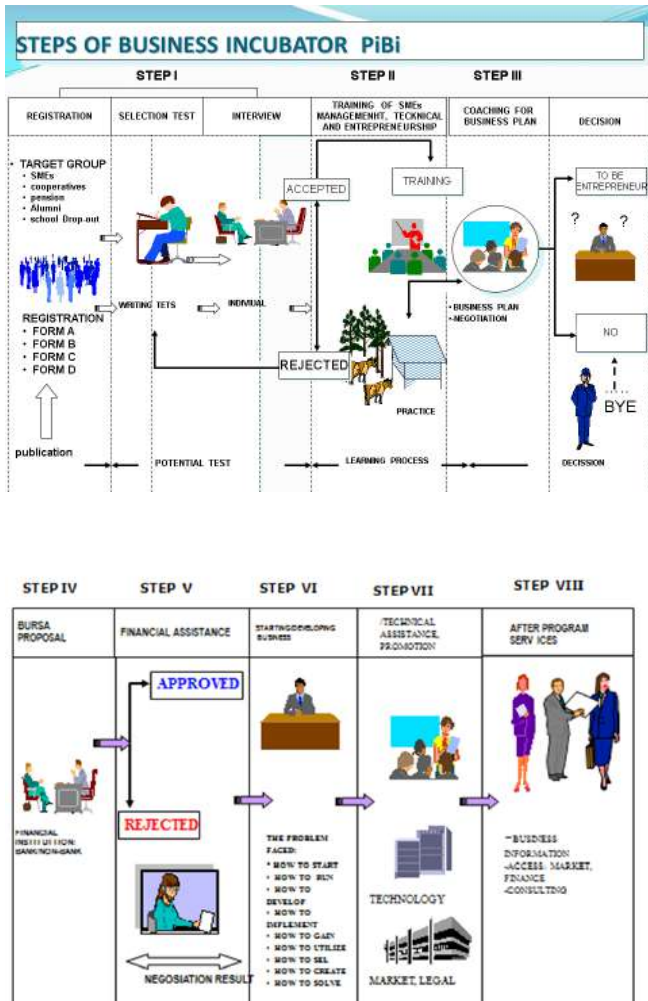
STEPS OF BUSINESS INCUBATOR PiBi

STEP I

STEP II

STEP III

REGISTRATION

SELECTION TEST

INTERVIEW

TRAINING OF SMEs MANAGEMENHT, TECKNICAL AND ENTREPRENEURSHIP

COACHING FOR BUSINESS PLAN

DECISION

• TARGET GROUP
• SMEs
• cooperatives
• pension
• Alumni
• school Drop-out

REGISTRATION
• FORM A
• FORM B
• FORM C
• FORM D

publication

WRITING TETS

INDIVIAL

ACCEPTED

TRAINING

REJECTED

PRACTICE

• BUSINESS PLAN
• NEGOTIATION

TO BE ENTREPRENEUR

? ?

NO

BYE

POTENTIAL TEST

LEARNING PROCESS

DECISSION

STEP IV

STEP V

STEP VI

STEP VII

STEP VIII

BURSA PROPOSAL

FINANCIAL ASSISTANCE

STARTING/DEVELOPING BUSINESS

/TECHNICAL ASSISTANCE, PROMOTION

AFTER PROGRAM SERV ICES

APPROVED

REJECTED

FINANCIAL INSTITUTION: BANK/NON-BANK

NEGOSIATION RESULT

THE PROBLEM FACED:
• HOW TO START
• HOW TO RUN
• HOW TO DEVELOP
• HOW TO IMPLEMENT
• HOW TO GAIN
• HOW TO UTILIZE
• HOW TO SEL
• HOW TO CREATE
• HOW TO SOLVE

TECHNOLOGY

MARKET, LEGAL

-BUSINESS INFORMATION
-ACCESS: MARKET, FINANCE
-CONSULTING